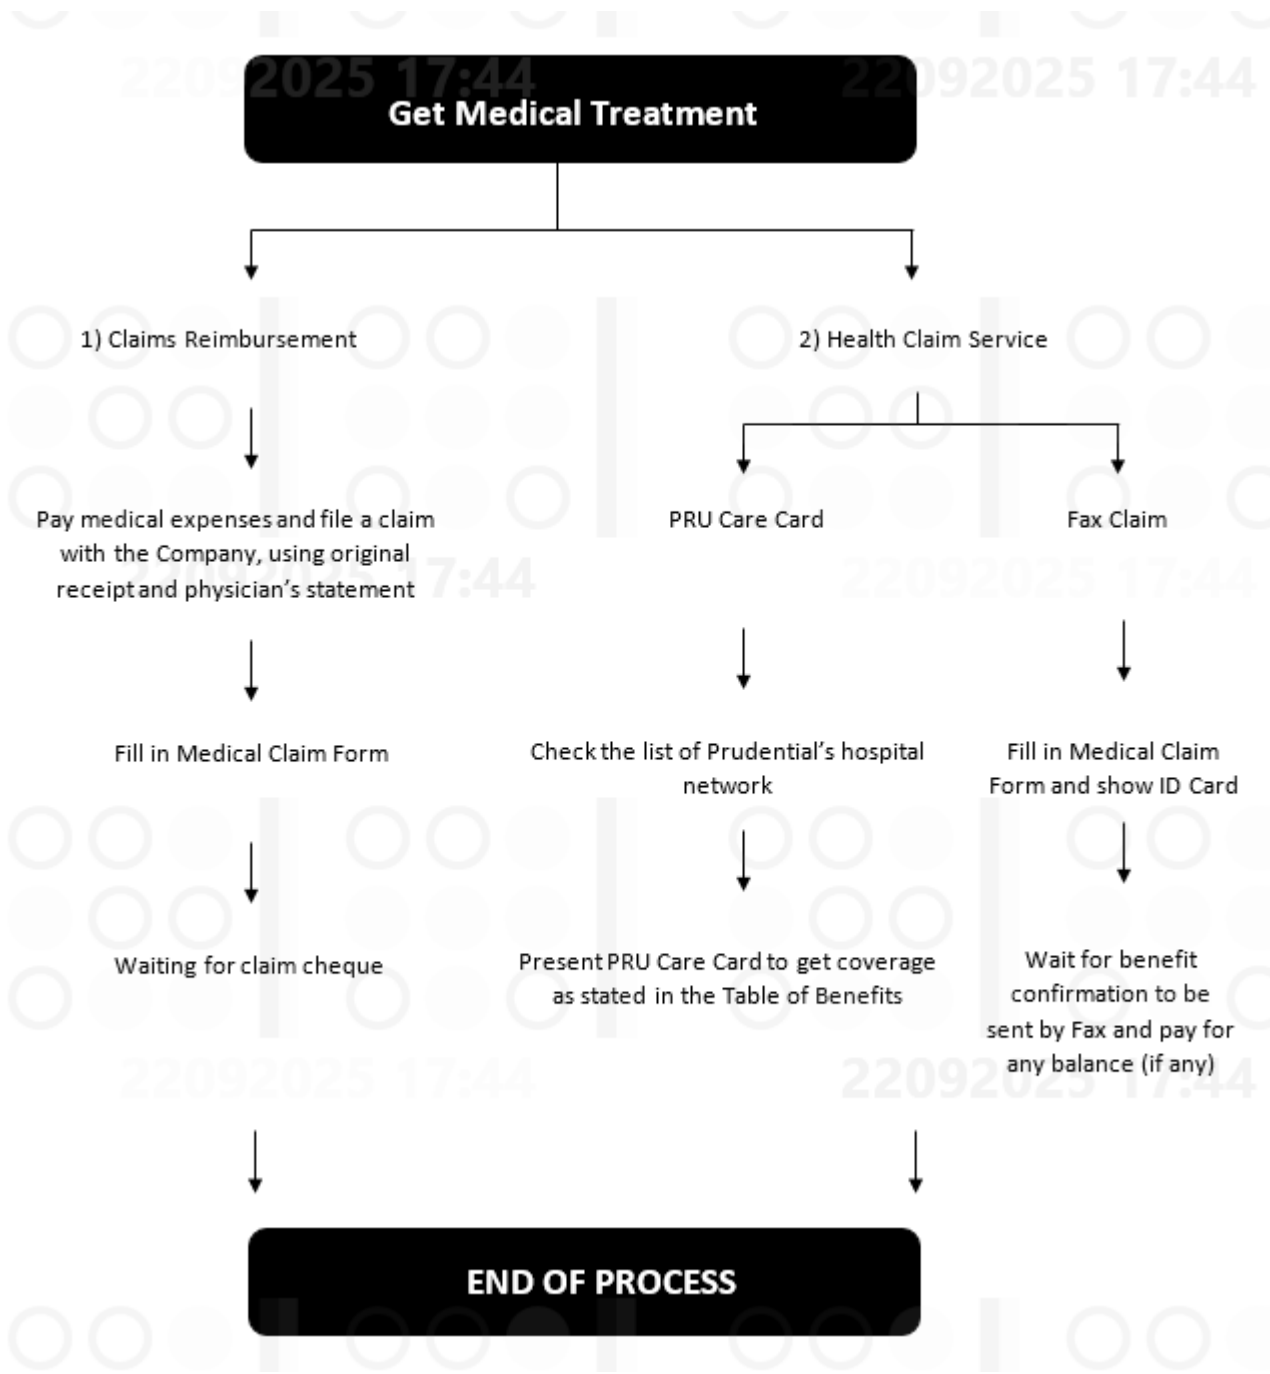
22092025 17:44 22092025 17:44

Get Medical Treatment

1) Claims Reimbursement

2) Health Claim Service

Pay medical expenses and file a claim with the Company, using original receipt and physician's statement

PRU Care Card

Fax Claim

22092025 17:44 22092025 17:44

Fill in Medical Claim Form

Check the list of Prudential's hospital network

Fill in Medical Claim Form and show ID Card

Waiting for claim cheque

Present PRU Care Card to get coverage as stated in the Table of Benefits

Wait for benefit confirmation to be sent by Fax and pay for any balance (if any)

22092025 17:44 22092025 17:44

END OF PROCESS